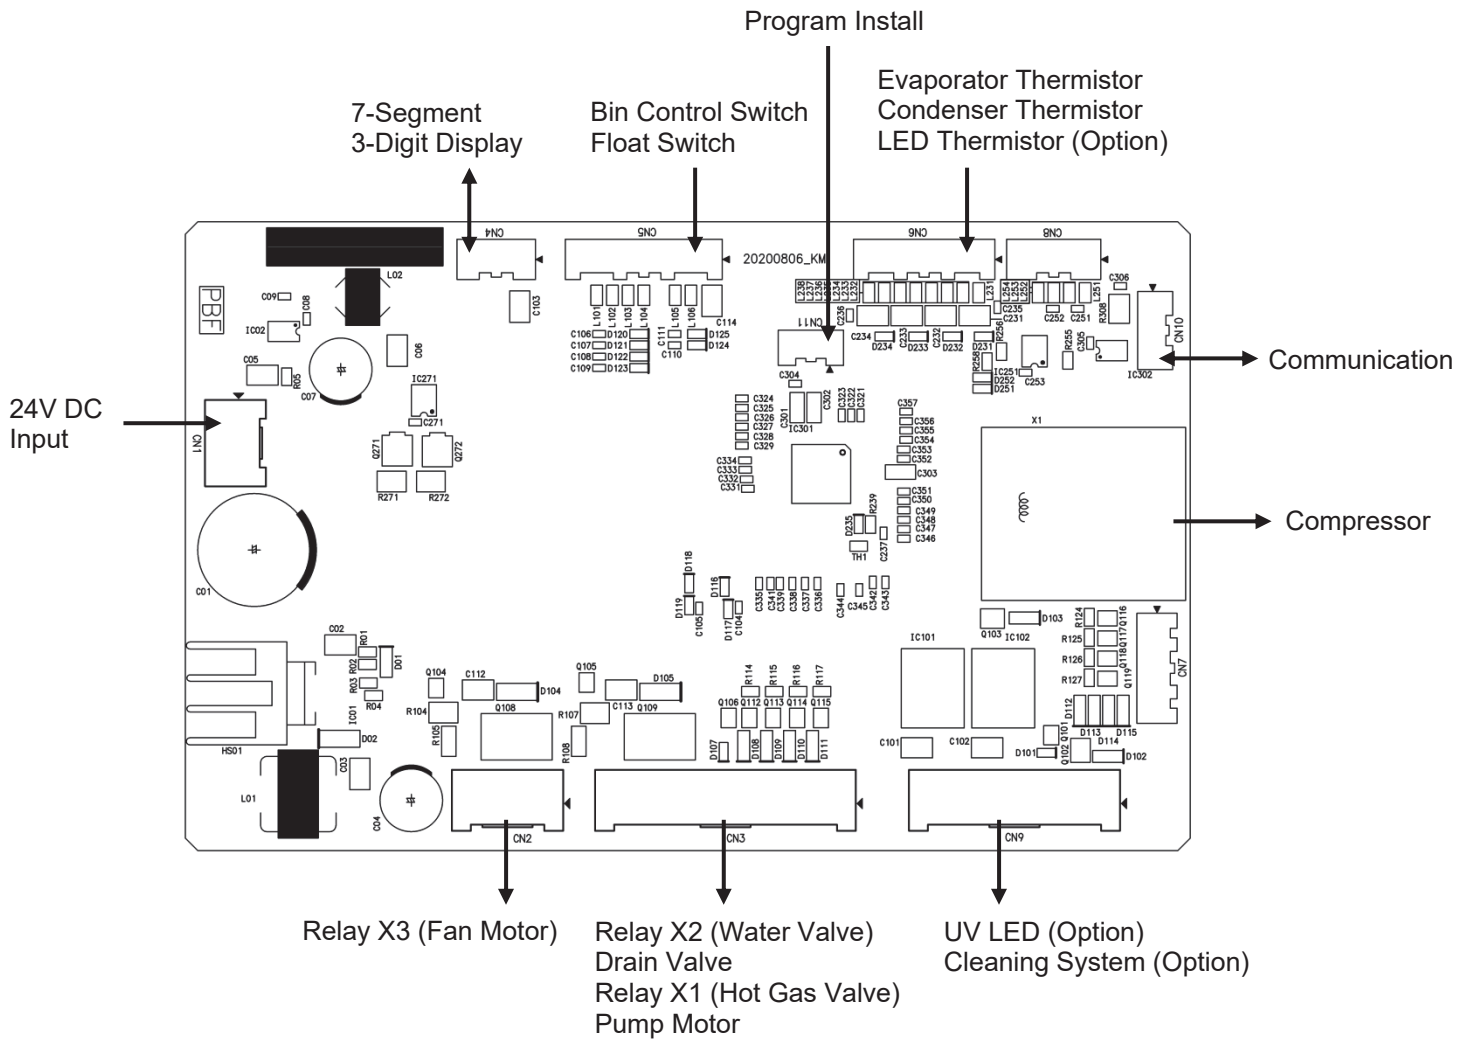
Program Install

7-Segment
3-Digit Display

Bin Control Switch
Float Switch

Evaporator Thermistor
Condenser Thermistor
LED Thermistor (Option)

CN4 CN5 20200806_KM CN6 CN8

PBF C09 C08 L02 C103 L101 L102 L103 L104 L105 L106 C114 CN11 L236 L237 L235 L234 L233 L232 L231 L254 L253 L252 L251 C306 CN10

IC02 C106 D120 C107 D121 C108 D122 C109 D123 C111 C110 D125 D124 C304 C236 C234 D234 C233 D233 C232 D232 D231 R256 C235 C231 C252 C251 R308 R255 C305 IC302

Communication

24V DC
Input

C05 R05 C07 C06 IC271 C271 CN1 Q271 Q272 R271 R272 C324 C325 C326 C327 C328 C329 C301 C302 IC301 C323 C322 C321 C357 C356 C355 C354 C353 C352 C303 R258 IC251 D252 D251 C253 X1

C334 C333 C332 C331 C351 C350 C349 C348 C347 C346 R239 D235 TH1 C237

Compressor

C01 D118 D119 D116 C105 D117 C104 C335 C341 C339 C338 C337 C336 C344 C345 C342 C343 Q103 IC102 D103 R124 Q116 R125 Q117 R126 Q118 R127 Q119 CN7 IC101

C02 R01 R02 D01 R03 R04 IC01 Q104 C112 D104 Q105 D105 R104 Q108 R107 C113 Q109 R114 R115 R116 R117 Q106 Q112 Q113 Q114 Q115 D112 D113 D115 D114 Q101 Q102 D101 D102 HS01 D02 R105 R108 D107 D108 D109 D110 D111 C101 C102

L01 C03 C04 CN2 CN3 CN9

Relay X3 (Fan Motor)

Relay X2 (Water Valve)
Drain Valve
Relay X1 (Hot Gas Valve)
Pump Motor

UV LED (Option)
Cleaning System (Option)